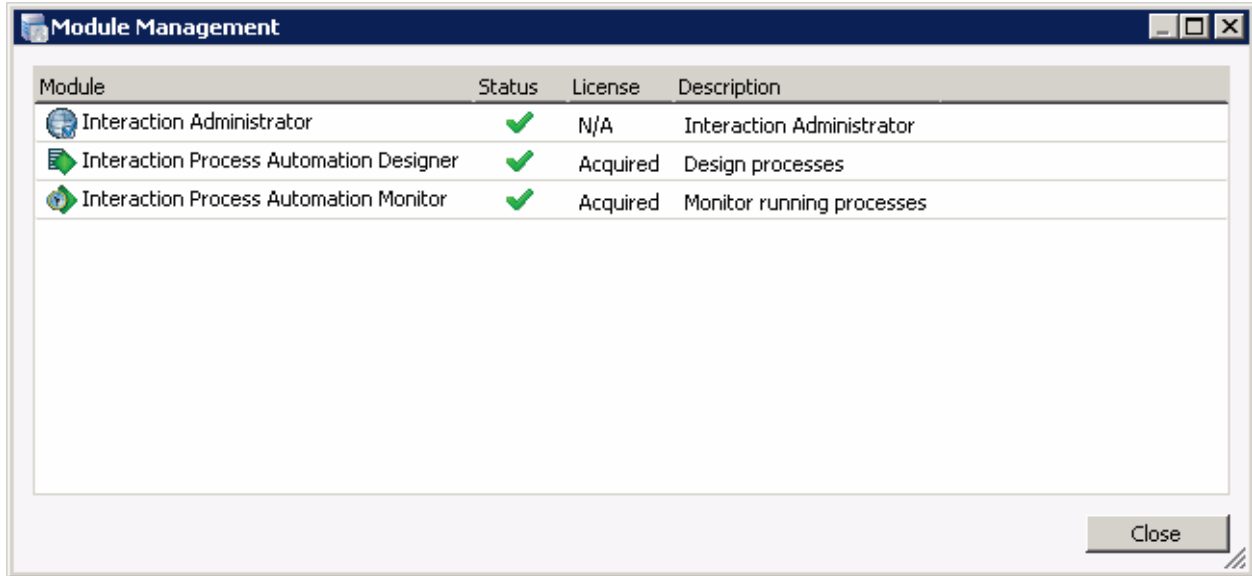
Module Management

| Module | Status | License | Description |
|---|---|---|---|
| Interaction Administrator | ✔ | N/A | Interaction Administrator |
| Interaction Process Automation Designer | ✔ | Acquired | Design processes |
| Interaction Process Automation Monitor | ✔ | Acquired | Monitor running processes |

Close